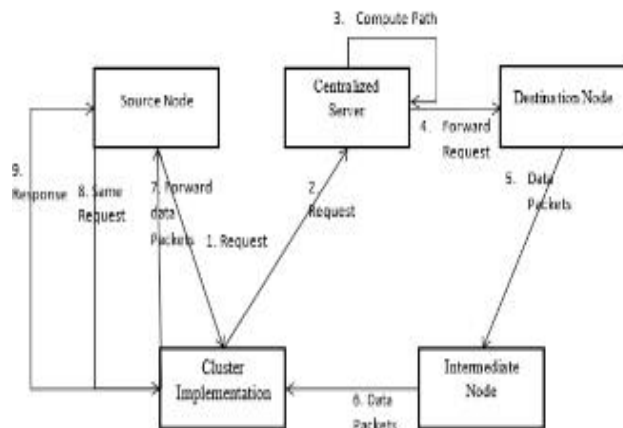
3. Compute Path

Source Node

Centralized Server

Destination Node

4. Forward Request

9. Response

8. Same Request

7. Forward data Packets

1. Request

2. Request

5. Data Packets

Cluster Implementation

Intermediate Node

6. Data Packets